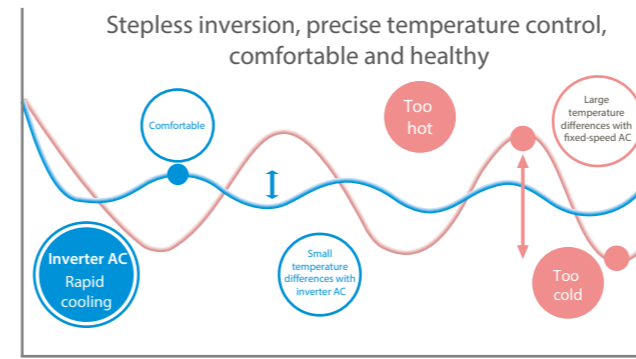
Stepless inversion, precise temperature control, comfortable and healthy

Comfortable

Too hot

Large temperature differences with fixed-speed AC

Inverter AC
Rapid cooling

Small temperature differences with inverter AC

Too cold